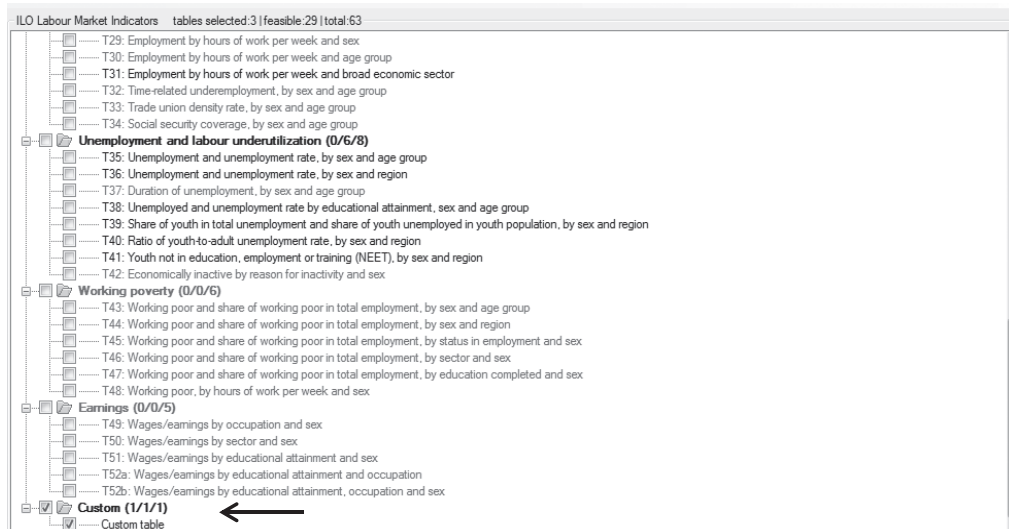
ILO Labour Market Indicators tables selected:3 | feasible:29 | total:63

T29: Employment by hours of work per week and sex
T30: Employment by hours of work per week and age group
T31: Employment by hours of work per week and broad economic sector
T32: Time-related underemployment, by sex and age group
T33: Trade union density rate, by sex and age group
T34: Social security coverage, by sex and age group
Unemployment and labour underutilization (0/6/8)
T35: Unemployment and unemployment rate, by sex and age group
T36: Unemployment and unemployment rate, by sex and region
T37: Duration of unemployment, by sex and age group
T38: Unemployed and unemployment rate by educational attainment, sex and age group
T39: Share of youth in total unemployment and share of youth unemployed in youth population, by sex and region
T40: Ratio of youth-to-adult unemployment rate, by sex and region
T41: Youth not in education, employment or training (NEET), by sex and region
T42: Economically inactive by reason for inactivity and sex
Working poverty (0/0/6)
T43: Working poor and share of working poor in total employment, by sex and age group
T44: Working poor and share of working poor in total employment, by sex and region
T45: Working poor and share of working poor in total employment, by status in employment and sex
T46: Working poor and share of working poor in total employment, by sector and sex
T47: Working poor and share of working poor in total employment, by education completed and sex
T48: Working poor, by hours of work per week and sex
Earnings (0/0/5)
T49: Wages/earnings by occupation and sex
T50: Wages/earnings by sector and sex
T51: Wages/earnings by educational attainment and sex
T52a: Wages/earnings by educational attainment and occupation
T52b: Wages/earnings by educational attainment, occupation and sex
Custom (1/1/1)
Custom table